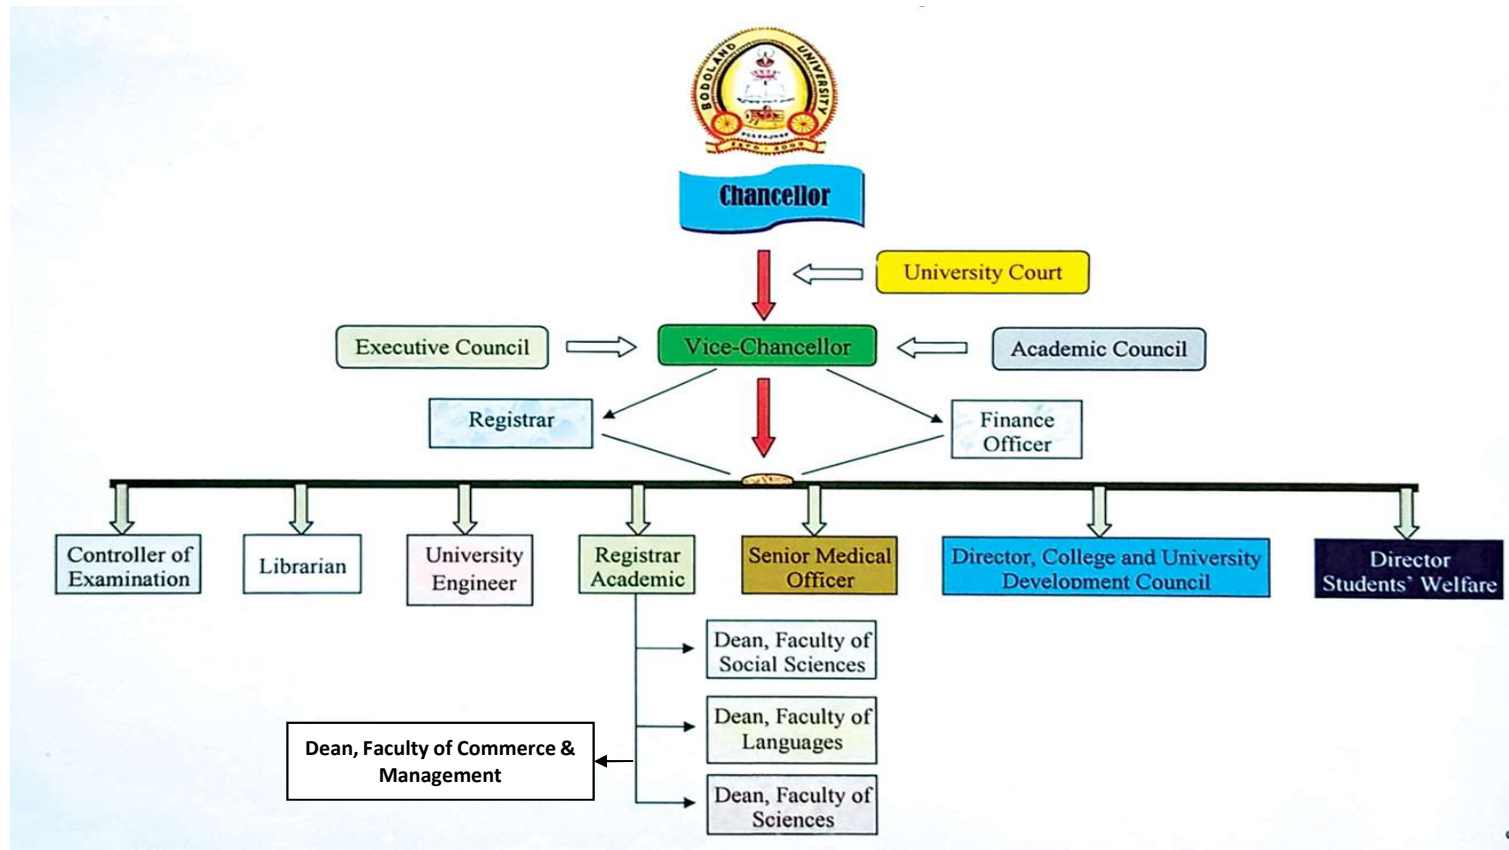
BODOLAND UNIVERSITY

Chancellor

University Court

Executive Council

Vice-Chancellor

Academic Council

Registrar

Finance Officer

Controller of Examination

Librarian

University Engineer

Registrar Academic

Senior Medical Officer

Director, College and University Development Council

Director Students' Welfare

Dean, Faculty of Social Sciences

Dean, Faculty of Languages

Dean, Faculty of Commerce & Management

Dean, Faculty of Sciences